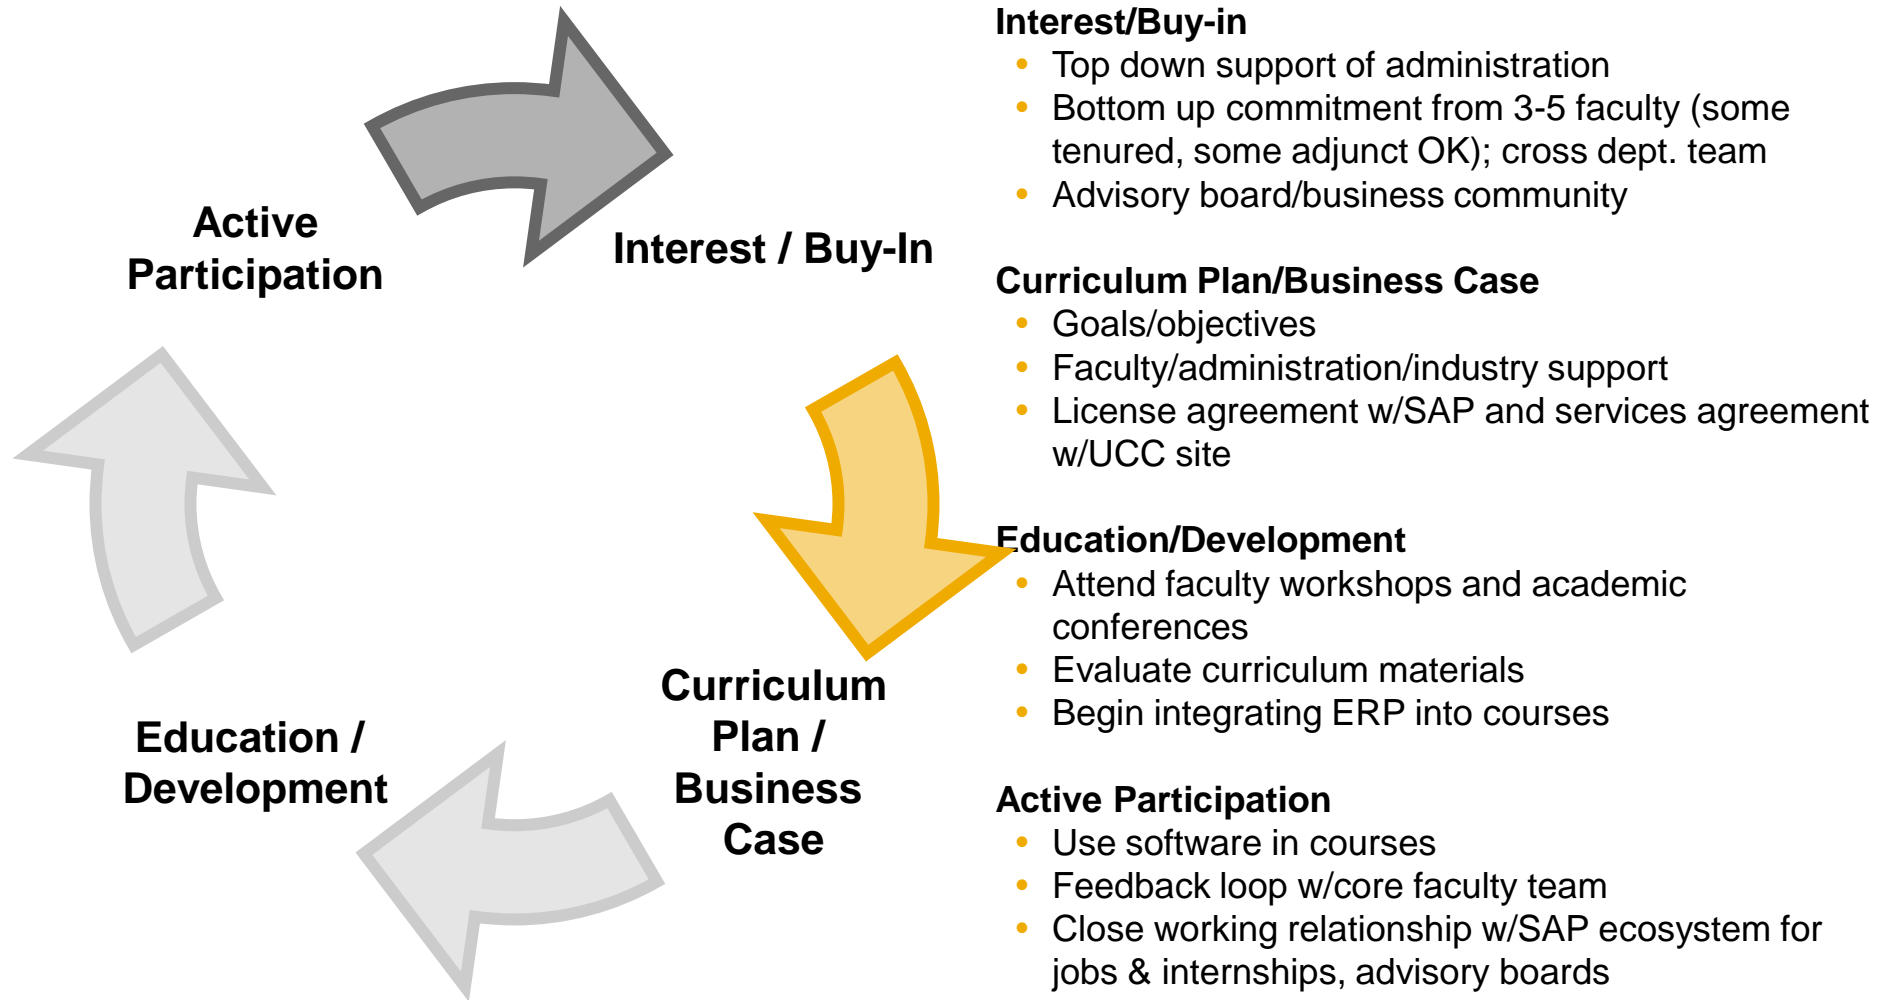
Active Participation

Interest / Buy-In

Curriculum Plan / Business Case

Education / Development

Interest/Buy-in
- Top down support of administration
- Bottom up commitment from 3-5 faculty (some tenured, some adjunct OK); cross dept. team
- Advisory board/business community

Curriculum Plan/Business Case
- Goals/objectives
- Faculty/administration/industry support
- License agreement w/SAP and services agreement w/UCC site

Education/Development
- Attend faculty workshops and academic conferences
- Evaluate curriculum materials
- Begin integrating ERP into courses

Active Participation
- Use software in courses
- Feedback loop w/core faculty team
- Close working relationship w/SAP ecosystem for jobs & internships, advisory boards